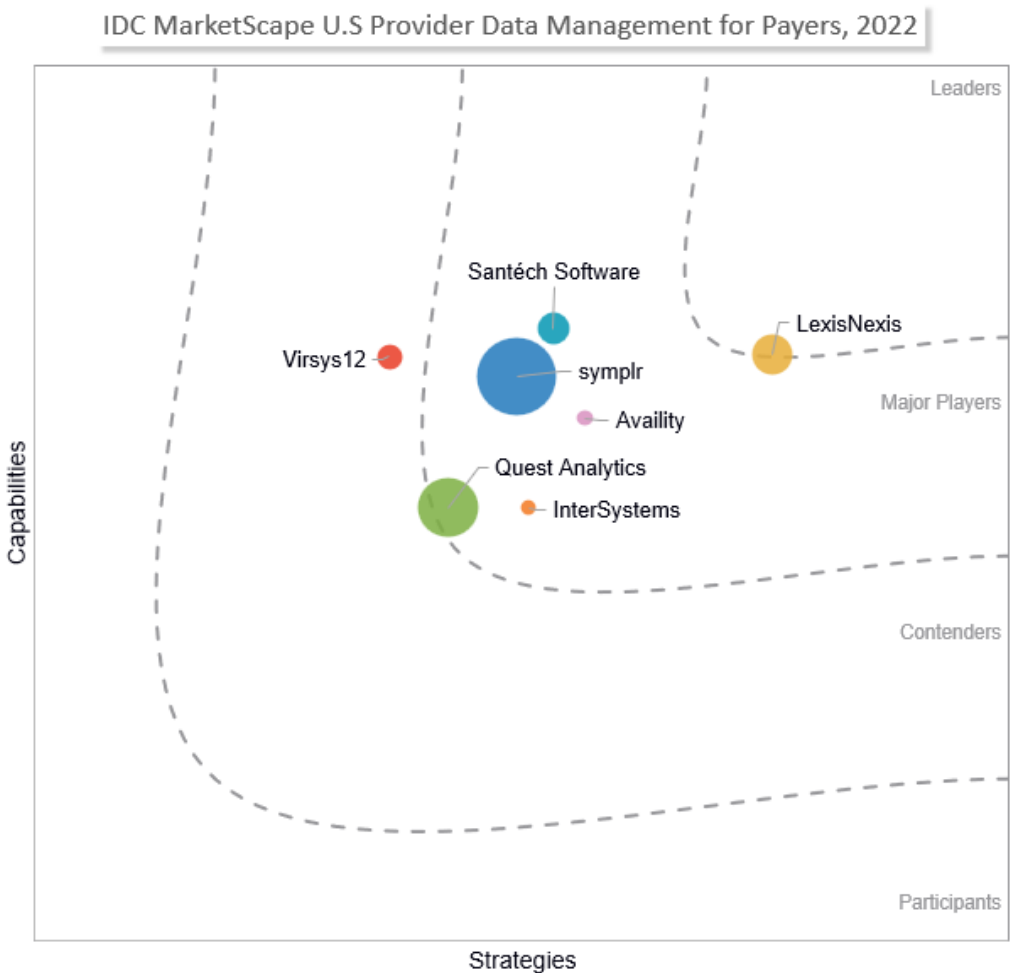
IDC MarketScape U.S Provider Data Management for Payers, 2022

Leaders

Santéch Software

LexisNexis

Virsys12

symplr

Major Players

Availity

Quest Analytics

InterSystems

Contenders

Participants

Capabilities

Strategies